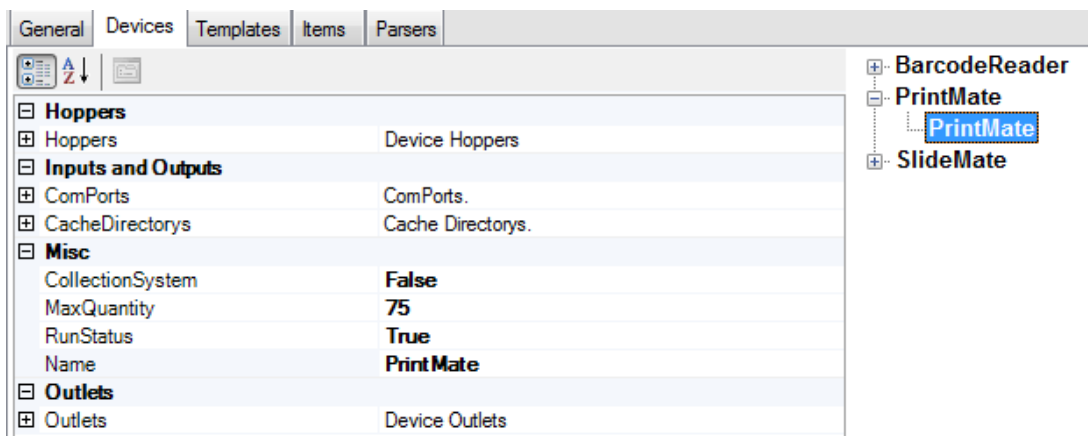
General | Devices | Templates | Items | Parsers

| Hoppers | |
|---|---|
| Hoppers | Device Hoppers |
| **Inputs and Outputs** | |
| ComPorts | ComPorts. |
| CacheDirectorys | Cache Directorys. |
| **Misc** | |
| CollectionSystem | **False** |
| MaxQuantity | **75** |
| RunStatus | **True** |
| Name | **PrintMate** |
| **Outlets** | |
| Outlets | Device Outlets |

BarcodeReader
PrintMate
PrintMate
SlideMate